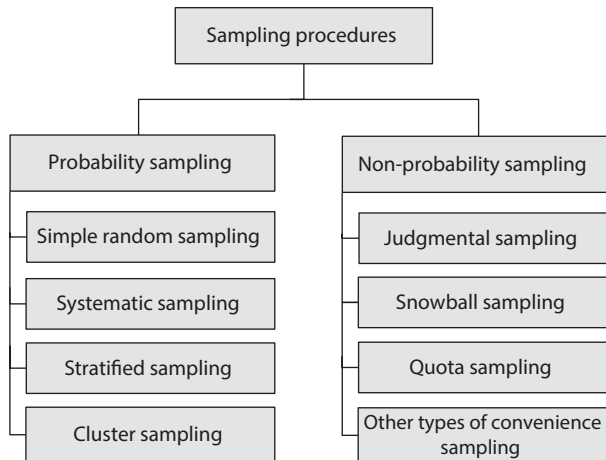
Sampling procedures

Probability sampling

Simple random sampling

Systematic sampling

Stratified sampling

Cluster sampling

Non-probability sampling

Judgmental sampling

Snowball sampling

Quota sampling

Other types of convenience sampling